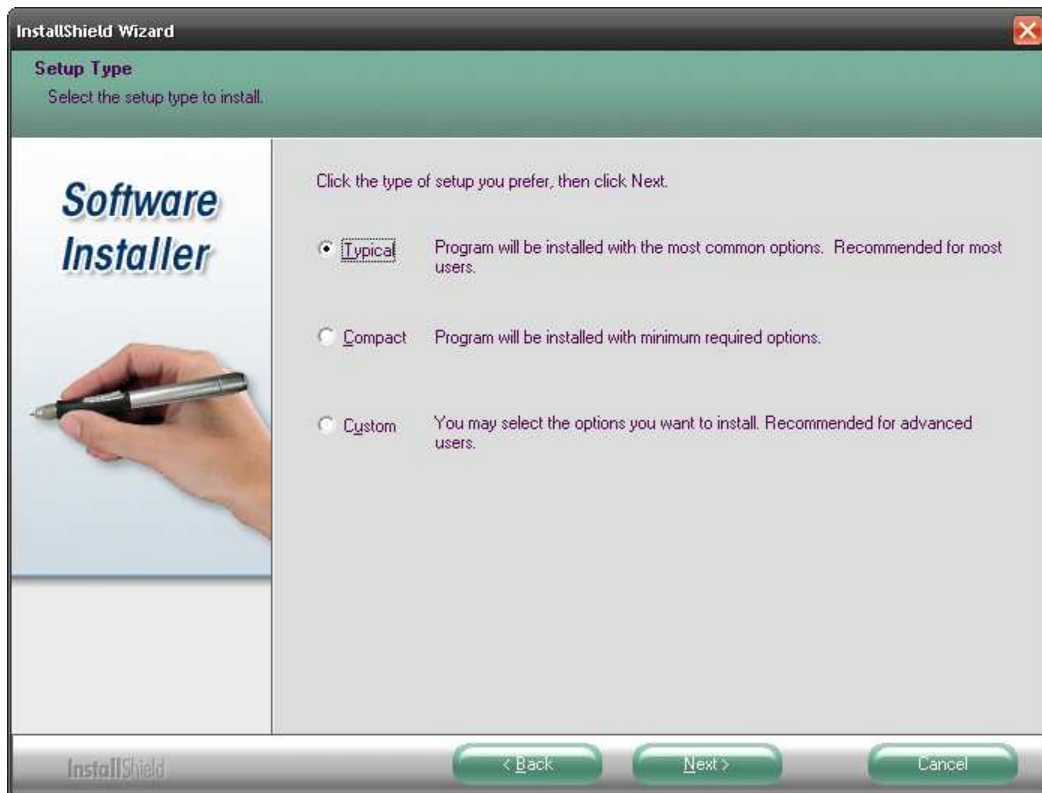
InstallShield Wizard

Setup Type
Select the setup type to install.

Software Installer

Click the type of setup you prefer, then click Next.

Typical Program will be installed with the most common options. Recommended for most users.

Compact Program will be installed with minimum required options.

Custom You may select the options you want to install. Recommended for advanced users.

InstallShield

< Back

Next >

Cancel